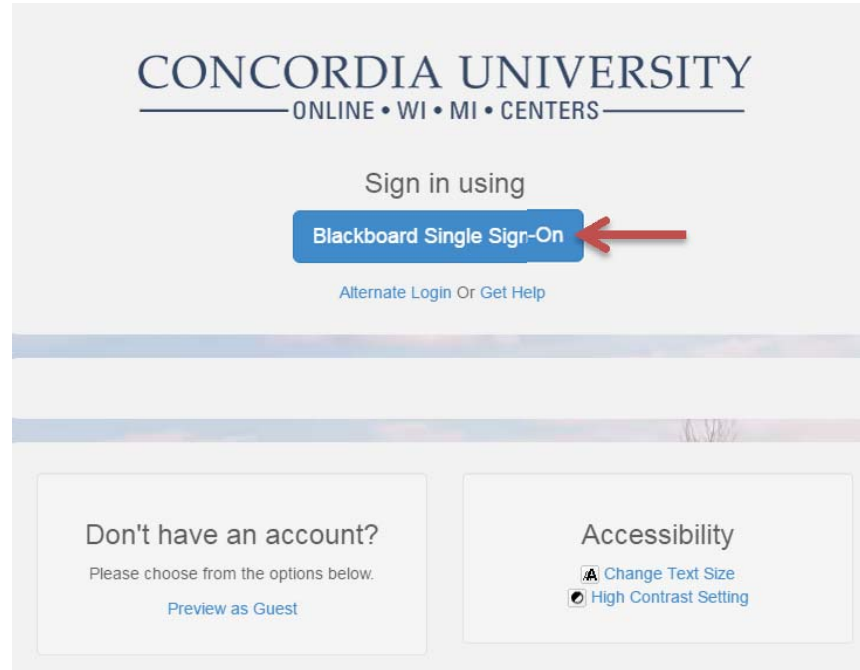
CONCORDIA UNIVERSITY
ONLINE • WI • MI • CENTERS

Sign in using

Blackboard Single Sign-On

Alternate Login Or Get Help

Don't have an account?

Please choose from the options below.

Preview as Guest

Accessibility

Change Text Size
High Contrast Setting